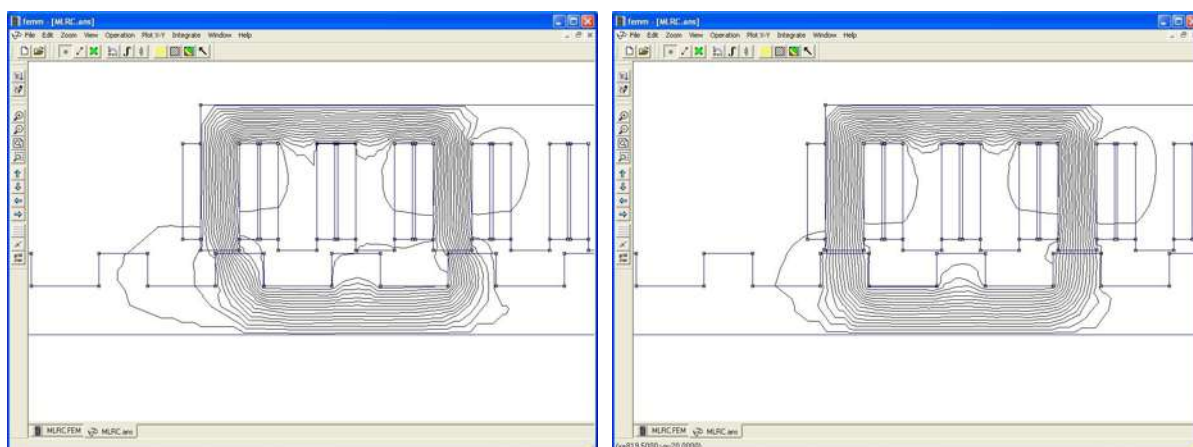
femm - [MLRC.ans]
File Edit Zoom View Operation Plot X-Y Integrate Window Help
MLRC.FEM MLRC.ans

femm - [MLRC.ans]
File Edit Zoom View Operation Plot X-Y Integrate Window Help
MLRC.FEM MLRC.ans
(x=819.5000,y=20.0000)